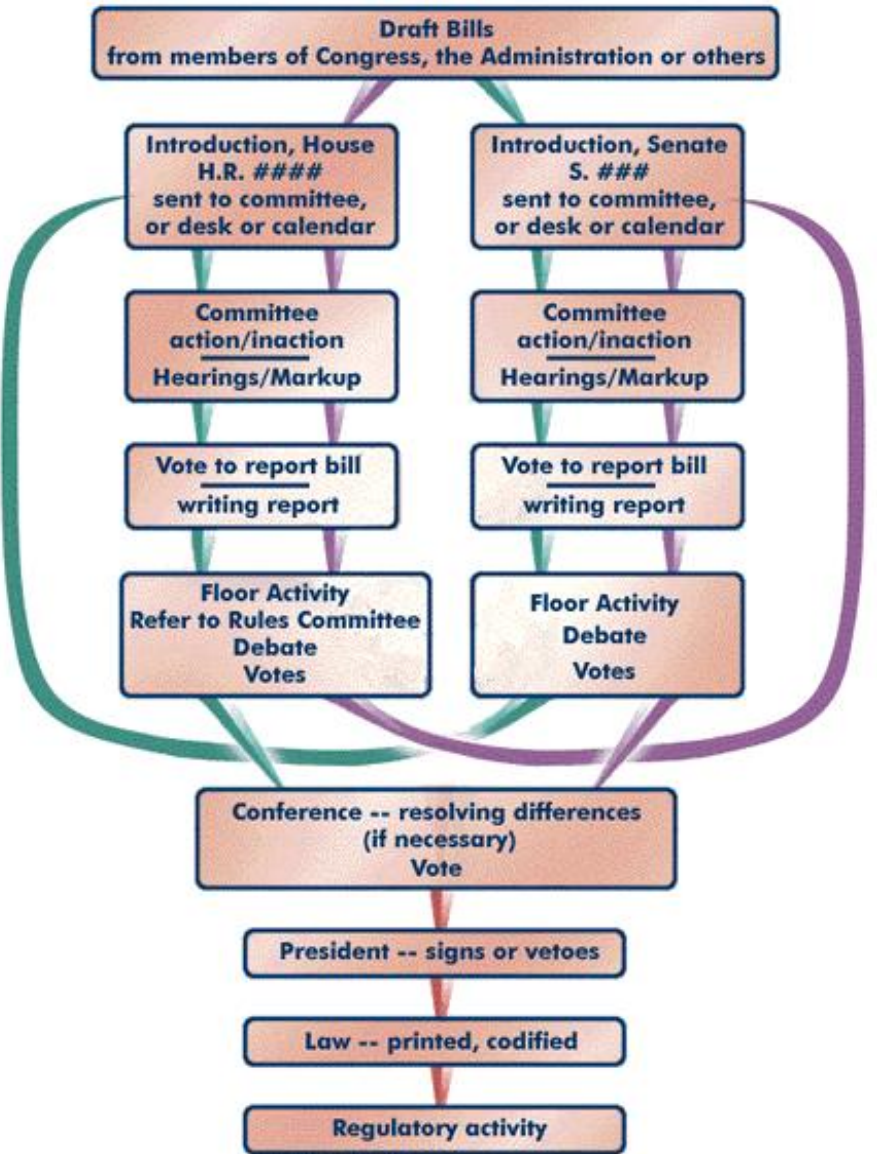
Draft Bills
from members of Congress, the Administration or others

Introduction, House
H.R. ####
sent to committee, or desk or calendar

Committee
action/inaction
Hearings/Markup

Vote to report bill
writing report

Floor Activity
Refer to Rules Committee
Debate
Votes

Introduction, Senate
S. ###
sent to committee, or desk or calendar

Committee
action/inaction
Hearings/Markup

Vote to report bill
writing report

Floor Activity
Debate
Votes

Conference -- resolving differences
(if necessary)
Vote

President -- signs or vetoes

Law -- printed, codified

Regulatory activity